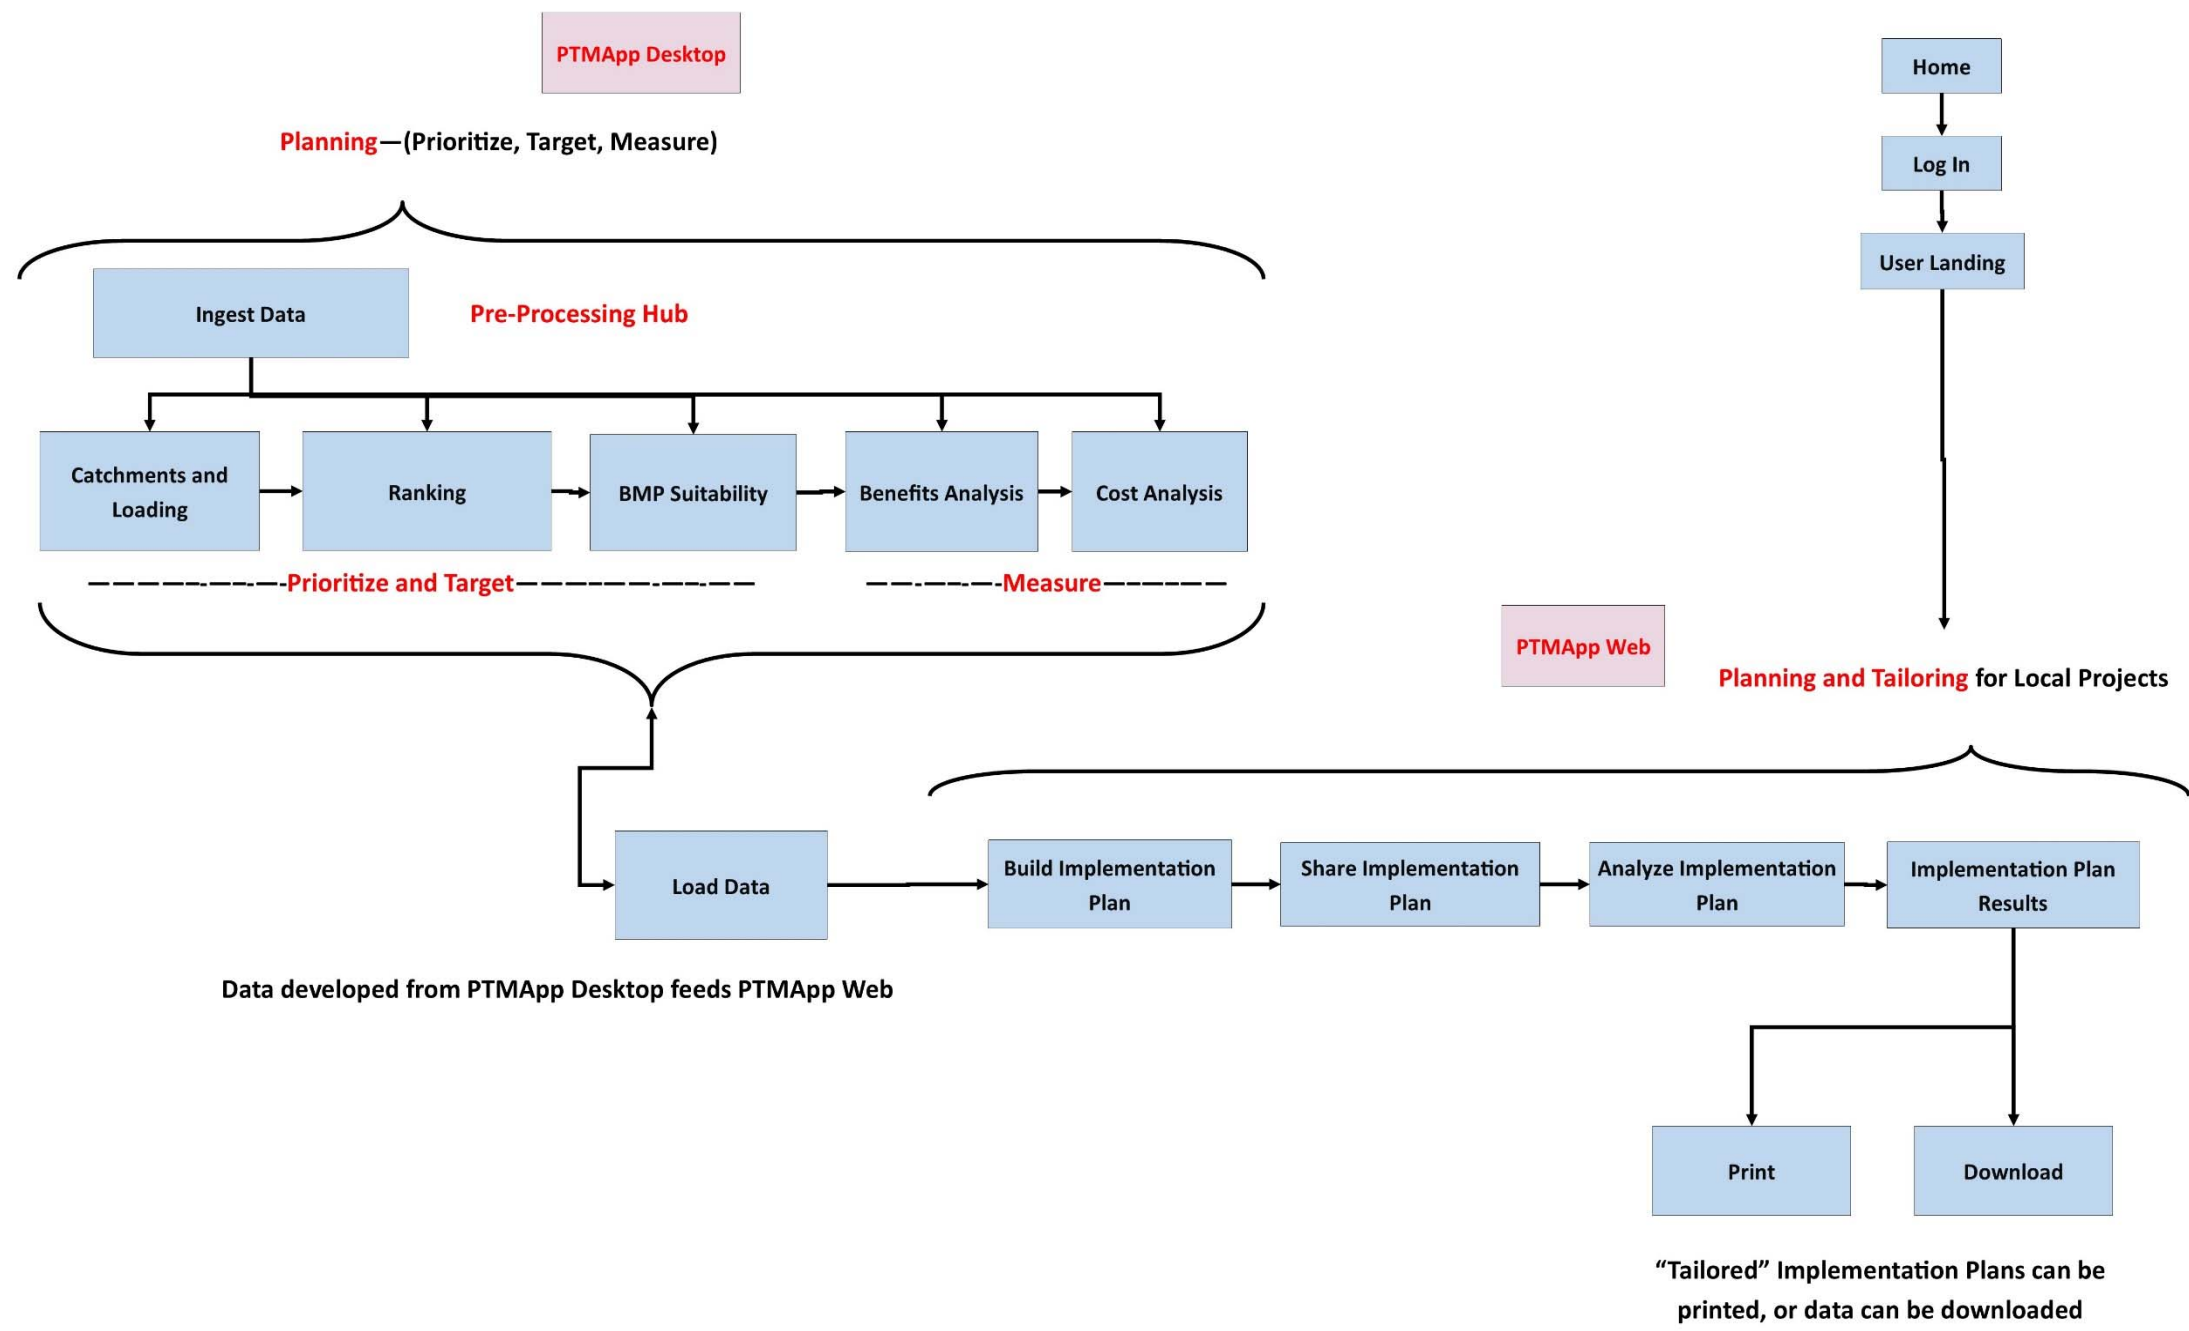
PTMApp Desktop

Planning—(Prioritize, Target, Measure)

Ingest Data

Pre-Processing Hub

Catchments and Loading

Ranking

BMP Suitability

Benefits Analysis

Cost Analysis

-Prioritize and Target-

-Measure-

Home

Log In

User Landing

PTMApp Web

Planning and Tailoring for Local Projects

Load Data

Build Implementation Plan

Share Implementation Plan

Analyze Implementation Plan

Implementation Plan Results

Data developed from PTMApp Desktop feeds PTMApp Web

Print

Download

"Tailored" Implementation Plans can be printed, or data can be downloaded